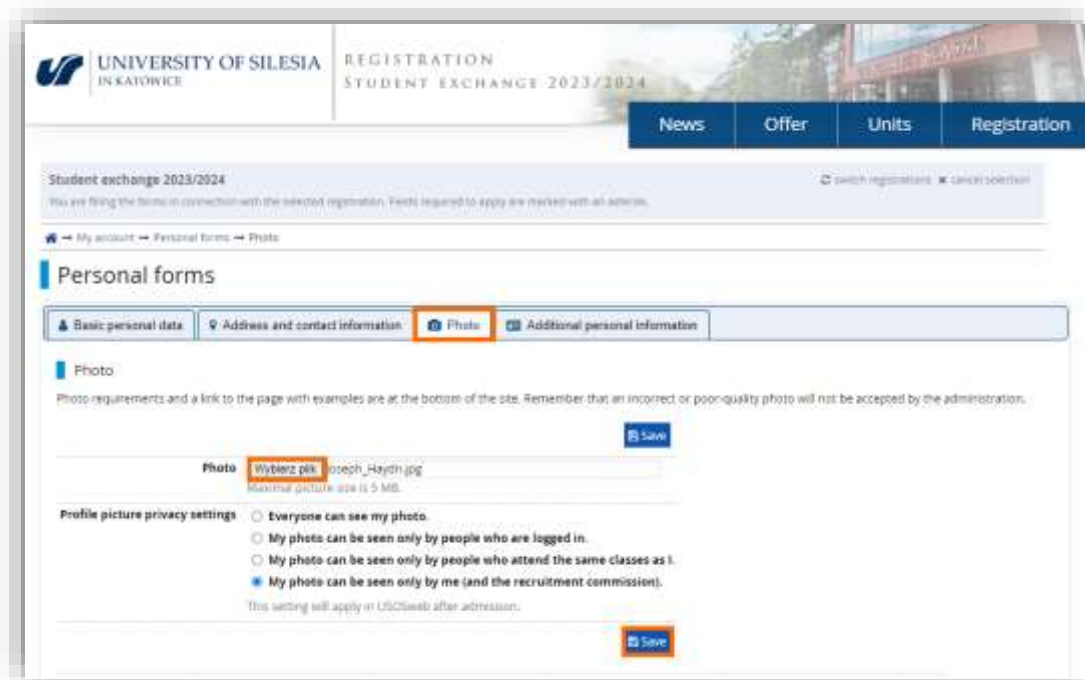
UNIVERSITY OF SILESIA
IN KATOWICE

REGISTRATION
STUDENT EXCHANGE 2023/2024

News
Offer
Units
Registration

Student exchange 2023/2024
You are filling the forms in connection with the selected registration. Fields required to apply are marked with an asterisk.

switch registrations ✖ cancel selection

→ My account → Personal forms → Photo

Personal forms

Basic personal data
Address and contact information
Photo
Additional personal information

Photo

Photo requirements and a link to the page with examples are at the bottom of the site. Remember that an incorrect or poor-quality photo will not be accepted by the administration.

Save

Photo
Wybierz plik
Joseph_Haydn.jpg
Maximal picture size is 5 MB.

Profile picture privacy settings
Everyone can see my photo.
My photo can be seen only by people who are logged in.
My photo can be seen only by people who attend the same classes as I.
My photo can be seen only by me (and the recruitment commission).
This setting will apply in USOSweb after admission.

Save